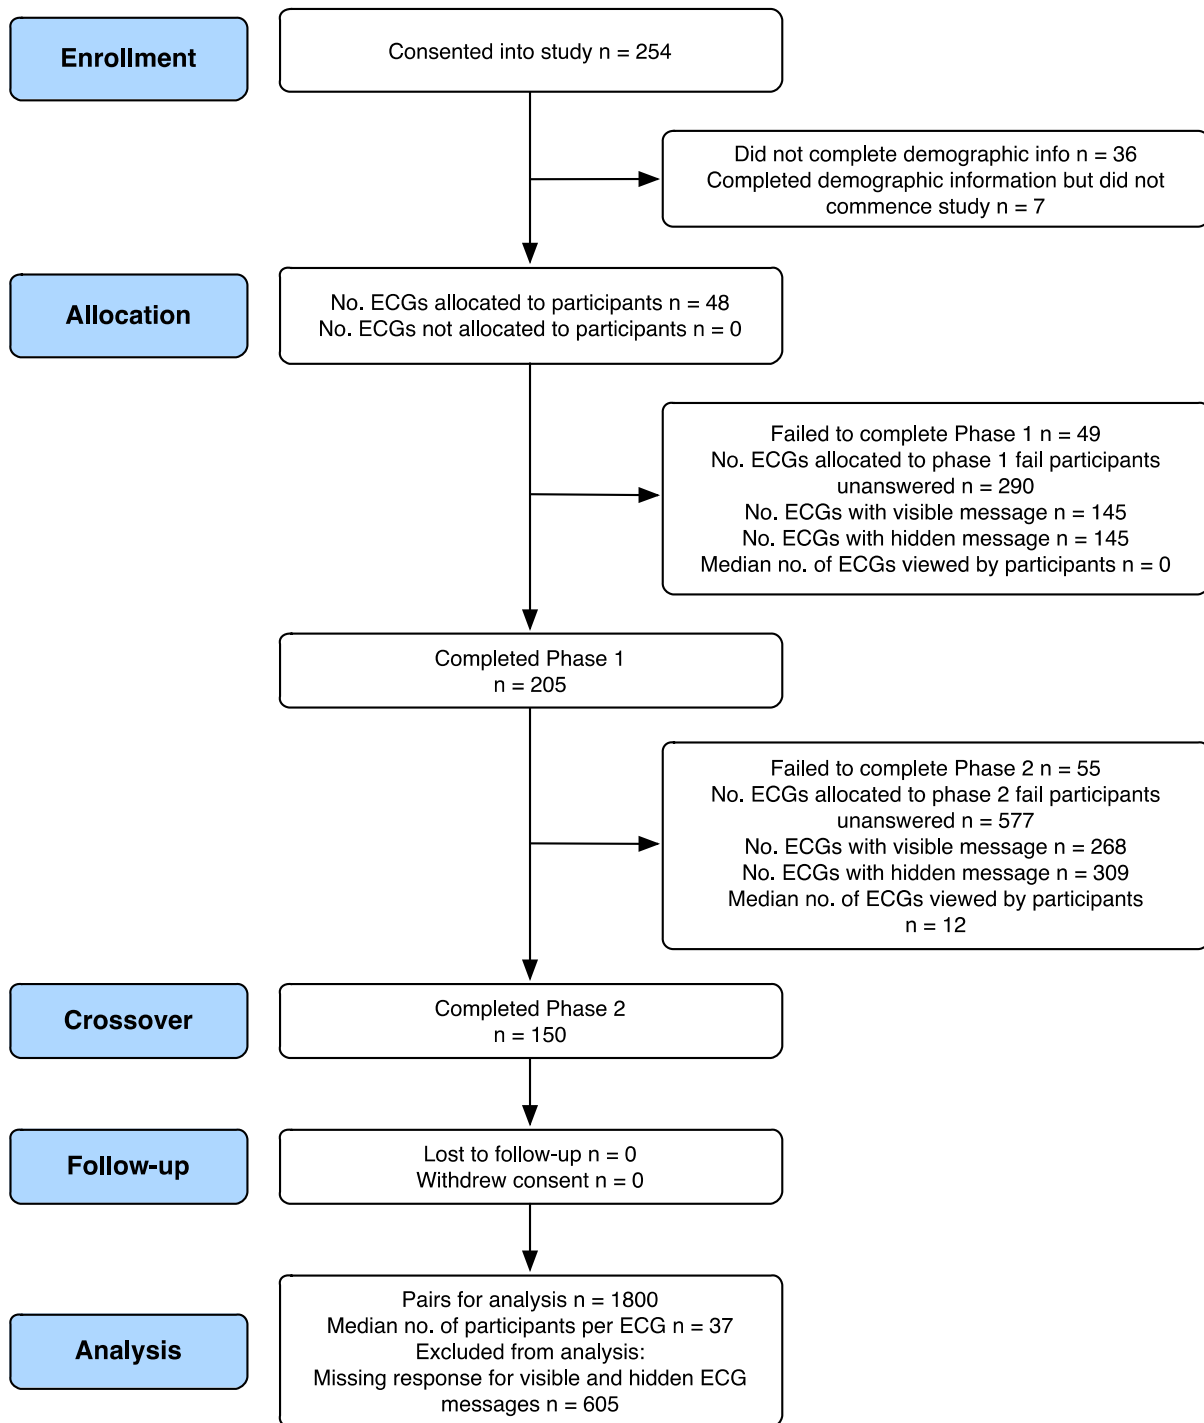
Enrollment

Consented into study n = 254

Did not complete demographic info n = 36
Completed demographic information but did not commence study n = 7

Allocation

No. ECGs allocated to participants n = 48
No. ECGs not allocated to participants n = 0

Failed to complete Phase 1 n = 49
No. ECGs allocated to phase 1 fail participants unanswered n = 290
No. ECGs with visible message n = 145
No. ECGs with hidden message n = 145
Median no. of ECGs viewed by participants n = 0

Completed Phase 1
n = 205

Failed to complete Phase 2 n = 55
No. ECGs allocated to phase 2 fail participants unanswered n = 577
No. ECGs with visible message n = 268
No. ECGs with hidden message n = 309
Median no. of ECGs viewed by participants n = 12

Crossover

Completed Phase 2
n = 150

Follow-up

Lost to follow-up n = 0
Withdrew consent n = 0

Analysis

Pairs for analysis n = 1800
Median no. of participants per ECG n = 37
Excluded from analysis:
Missing response for visible and hidden ECG messages n = 605